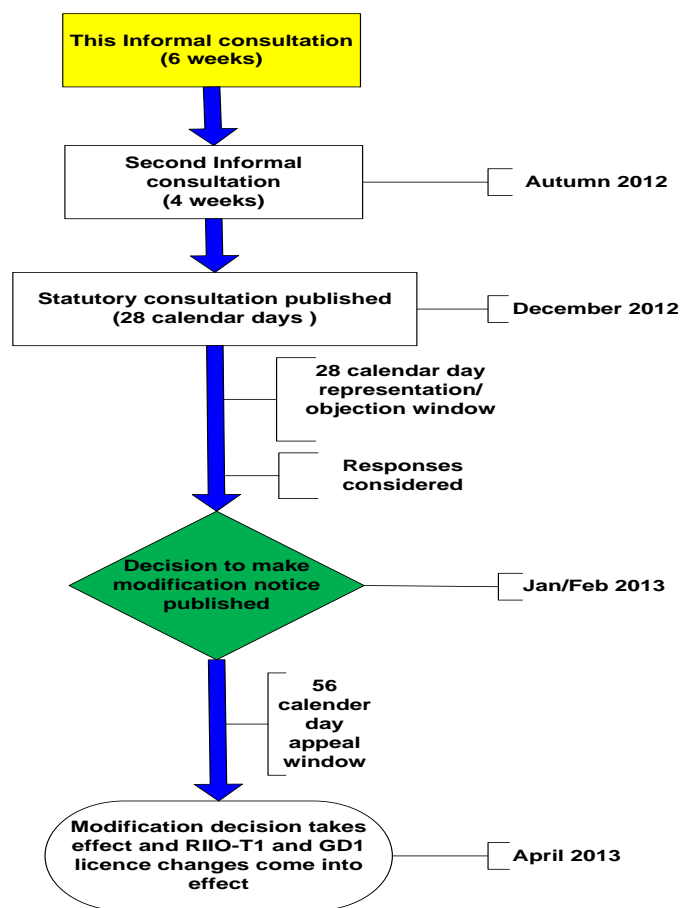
This Informal consultation (6 weeks)

Second Informal consultation (4 weeks)

Autumn 2012

Statutory consultation published (28 calendar days )

December 2012

28 calendar day representation/ objection window

Responses considered

Decision to make modification notice published

Jan/Feb 2013

56 calender day appeal window

Modification decision takes effect and RIIO-T1 and GD1 licence changes come into effect

April 2013